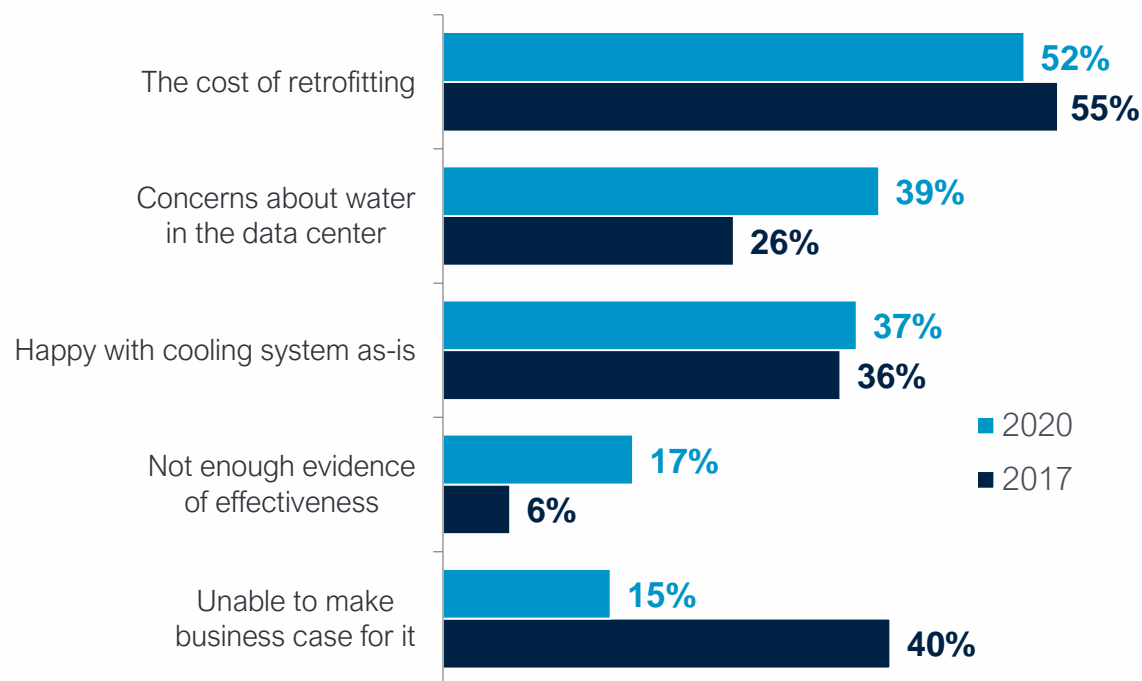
The cost of retrofitting
52%
55%

Concerns about water in the data center
39%
26%

Happy with cooling system as-is
37%
36%

Not enough evidence of effectiveness
17%
6%

Unable to make business case for it
15%
40%

2020
2017